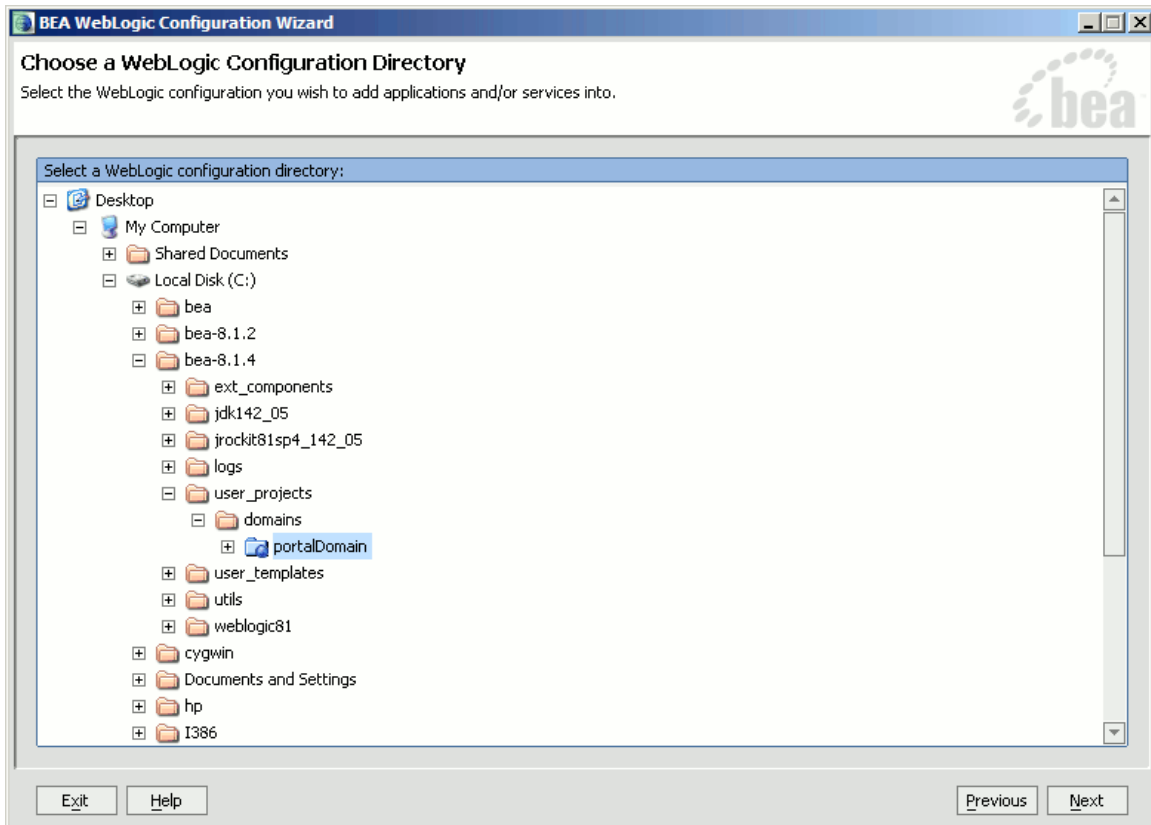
BEA WebLogic Configuration Wizard

Choose a WebLogic Configuration Directory

Select the WebLogic configuration you wish to add applications and/or services into.

bea

Select a WebLogic configuration directory:

Desktop
My Computer
Shared Documents
Local Disk (C:)
bea
bea-8.1.2
bea-8.1.4
ext_components
jdk142_05
jrockit81sp4_142_05
logs
user_projects
domains
portalDomain
user_templates
utils
weblogic81
cygwin
Documents and Settings
hp
I386

Exit
Help
Previous
Next